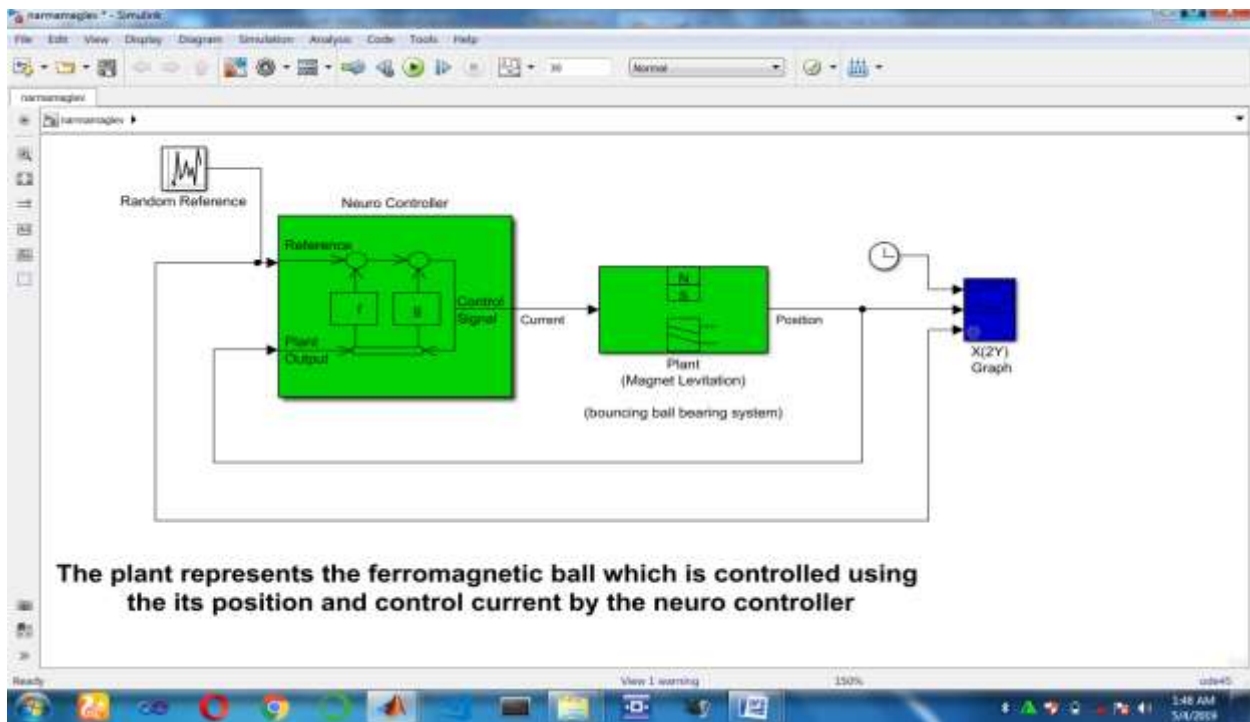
narmamaglev * - Simulink

File Edit View Display Diagram Simulation Analysis Code Tools Help

30 Normal

narmamaglev

narmamaglev ▸

Random Reference

Neuro Controller

Reference

f

g

Control Signal

Plant Output

Current

N

S

Plant
(Magnet Levitation)

(bouncing ball bearing system)

Position

X(2Y)
Graph

The plant represents the ferromagnetic ball which is controlled using the its position and control current by the neuro controller

Ready

View 1 warning

150%

ode45

1:48 AM
5/4/2019